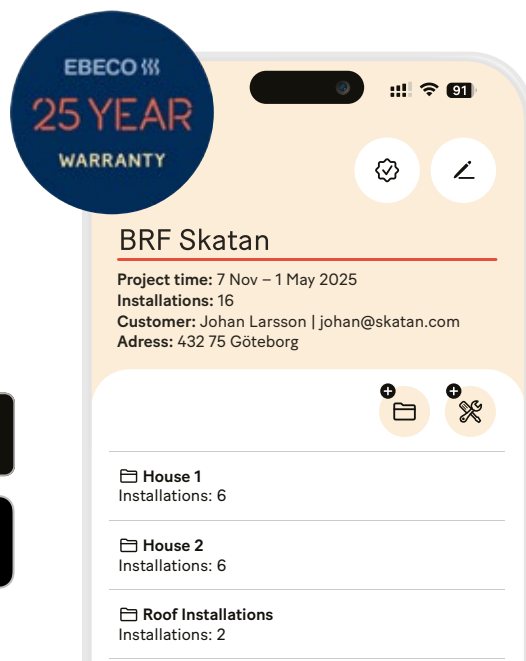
EBECO
25 YEAR
WARRANTY

91

BRF Skatan

**Project time:** 7 Nov – 1 May 2025
**Installations:** 16
**Customer:** Johan Larsson | johan@skatan.com
**Adress:** 432 75 Göteborg

**House 1**
Installations: 6

**House 2**
Installations: 6

**Roof Installations**
Installations: 2